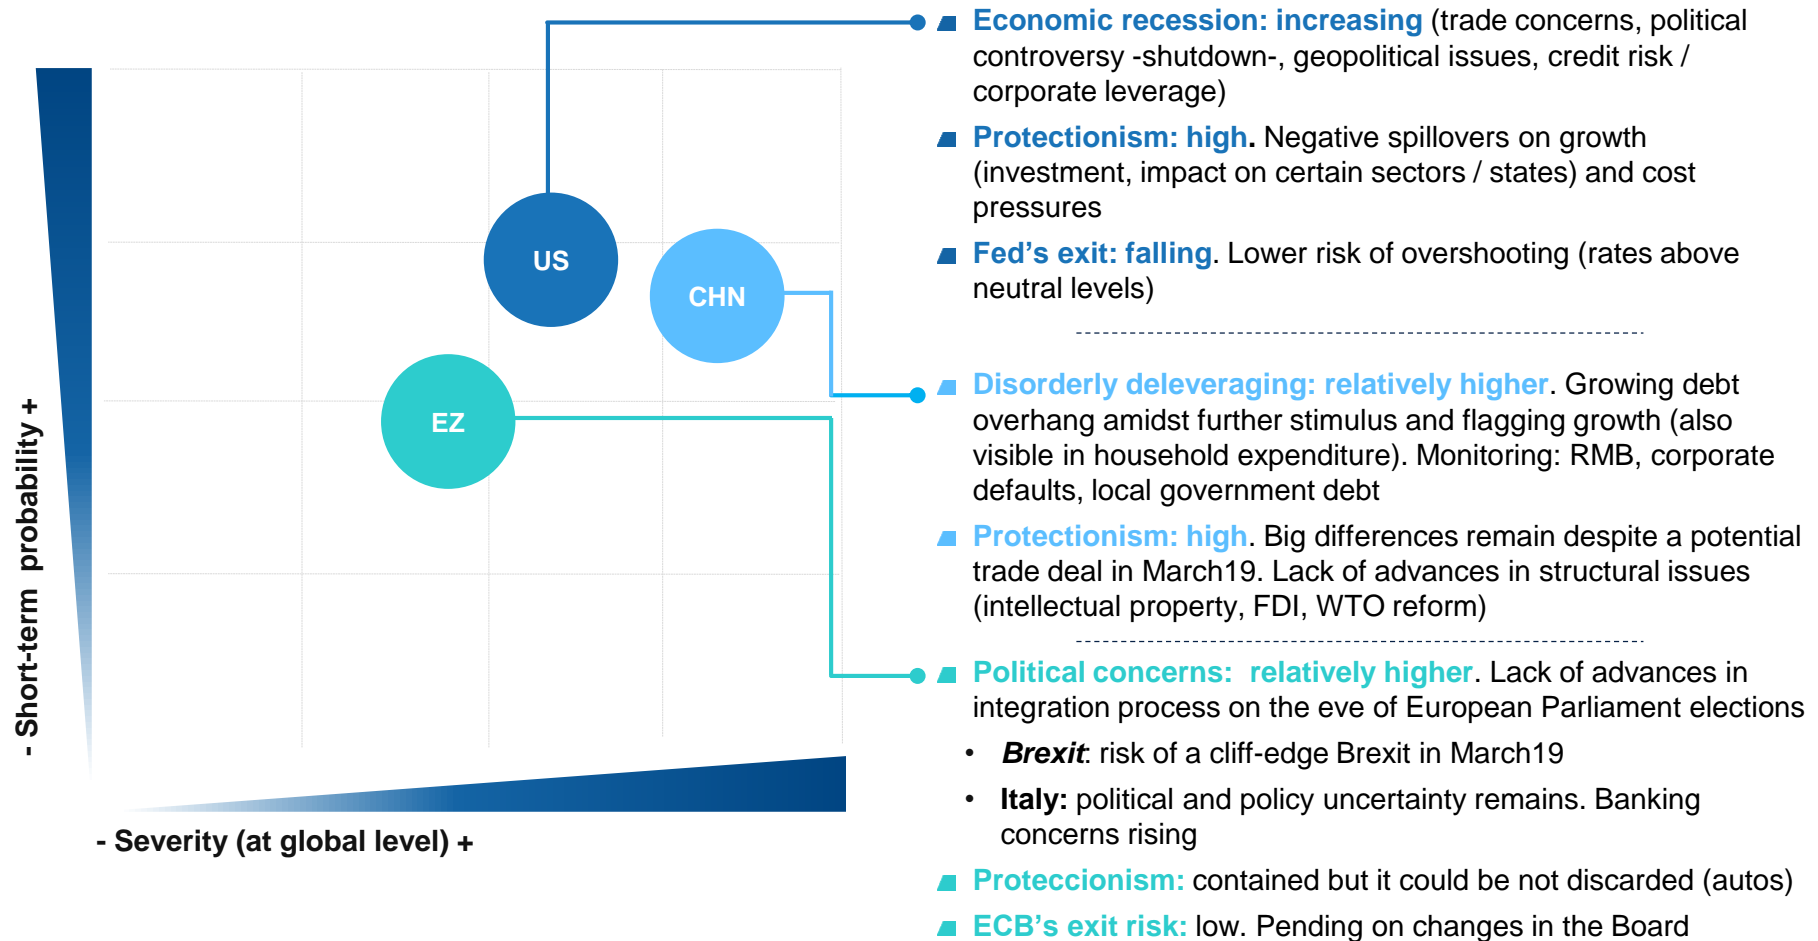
- Short-term probability +

US

CHN

EZ

- Severity (at global level) +

Economic recession: increasing (trade concerns, political controversy -shutdown-, geopolitical issues, credit risk / corporate leverage)

Protectionism: high. Negative spillovers on growth (investment, impact on certain sectors / states) and cost pressures

Fed's exit: falling. Lower risk of overshooting (rates above neutral levels)

Disorderly deleveraging: relatively higher. Growing debt overhang amidst further stimulus and flagging growth (also visible in household expenditure). Monitoring: RMB, corporate defaults, local government debt

Protectionism: high. Big differences remain despite a potential trade deal in March19. Lack of advances in structural issues (intellectual property, FDI, WTO reform)

Political concerns: relatively higher. Lack of advances in integration process on the eve of European Parliament elections

• Brexit: risk of a cliff-edge Brexit in March19

• Italy: political and policy uncertainty remains. Banking concerns rising

Proteccionism: contained but it could be not discarded (autos)

ECB's exit risk: low. Pending on changes in the Board